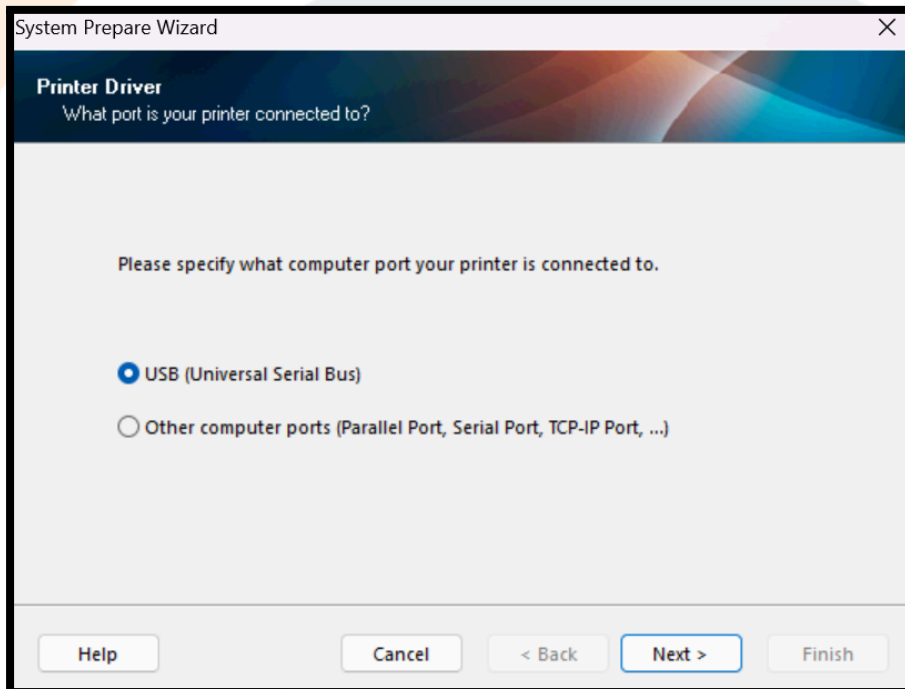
System Prepare Wizard

Printer Driver
What port is your printer connected to?

Please specify what computer port your printer is connected to.

USB (Universal Serial Bus)

Other computer ports (Parallel Port, Serial Port, TCP-IP Port, ...)

Help
Cancel
< Back
Next >
Finish